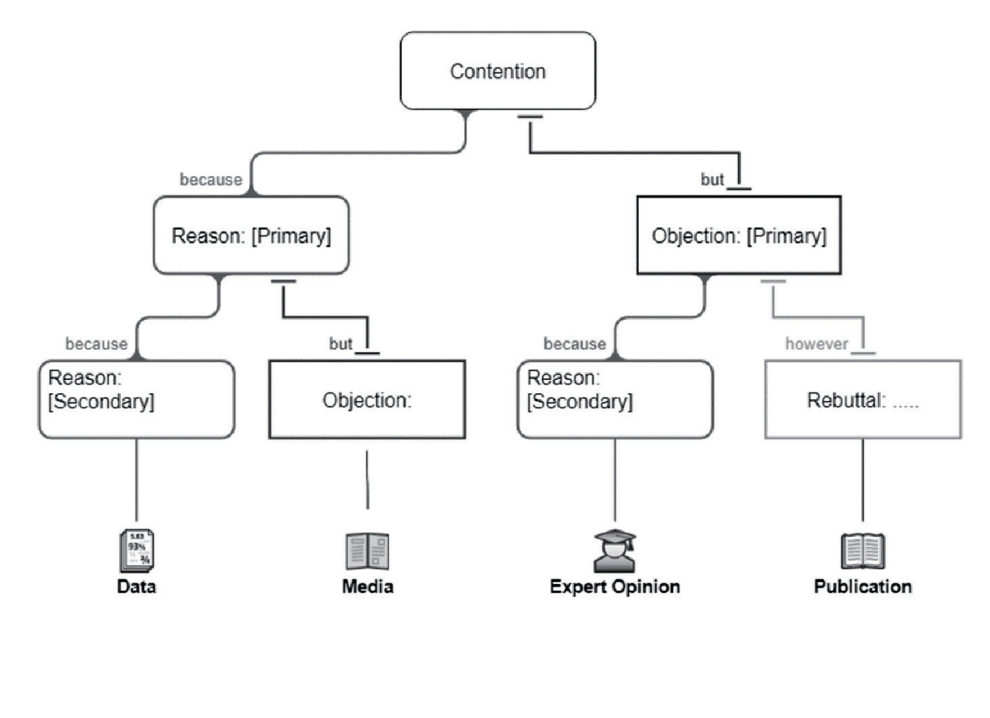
Contention

because

but

Reason: [Primary]

Objection: [Primary]

because

but

because

however

Reason: [Secondary]

Objection:

Reason: [Secondary]

Rebuttal: .....

5.63
93%
%

Data

Media

Expert Opinion

Publication